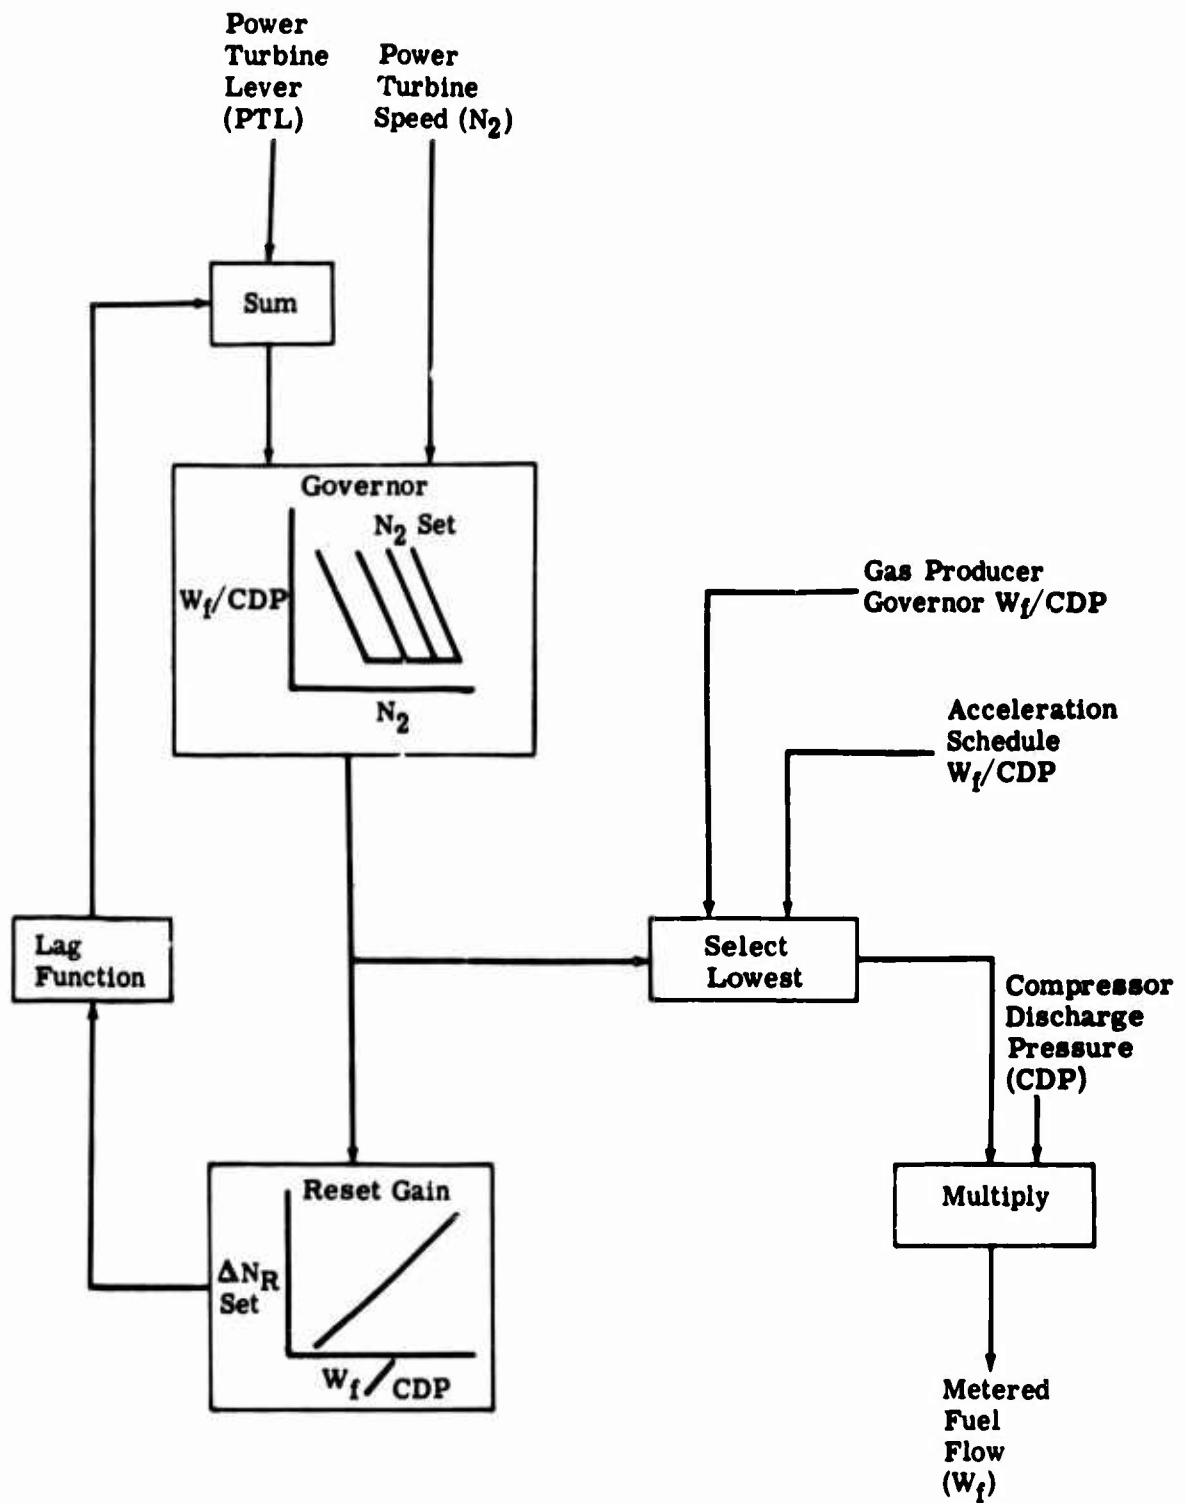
Power Turbine Lever (PTL)

Power Turbine Speed ($N_2$)

Sum

Governor

$N_2$ Set

$W_f/CDP$

$N_2$

Gas Producer Governor $W_f/CDP$

Acceleration Schedule $W_f/CDP$

Lag Function

Select Lowest

Compressor Discharge Pressure (CDP)

Reset Gain

$\Delta N_R$ Set

$W_f/CDP$

Multiply

Metered Fuel Flow ($W_f$)